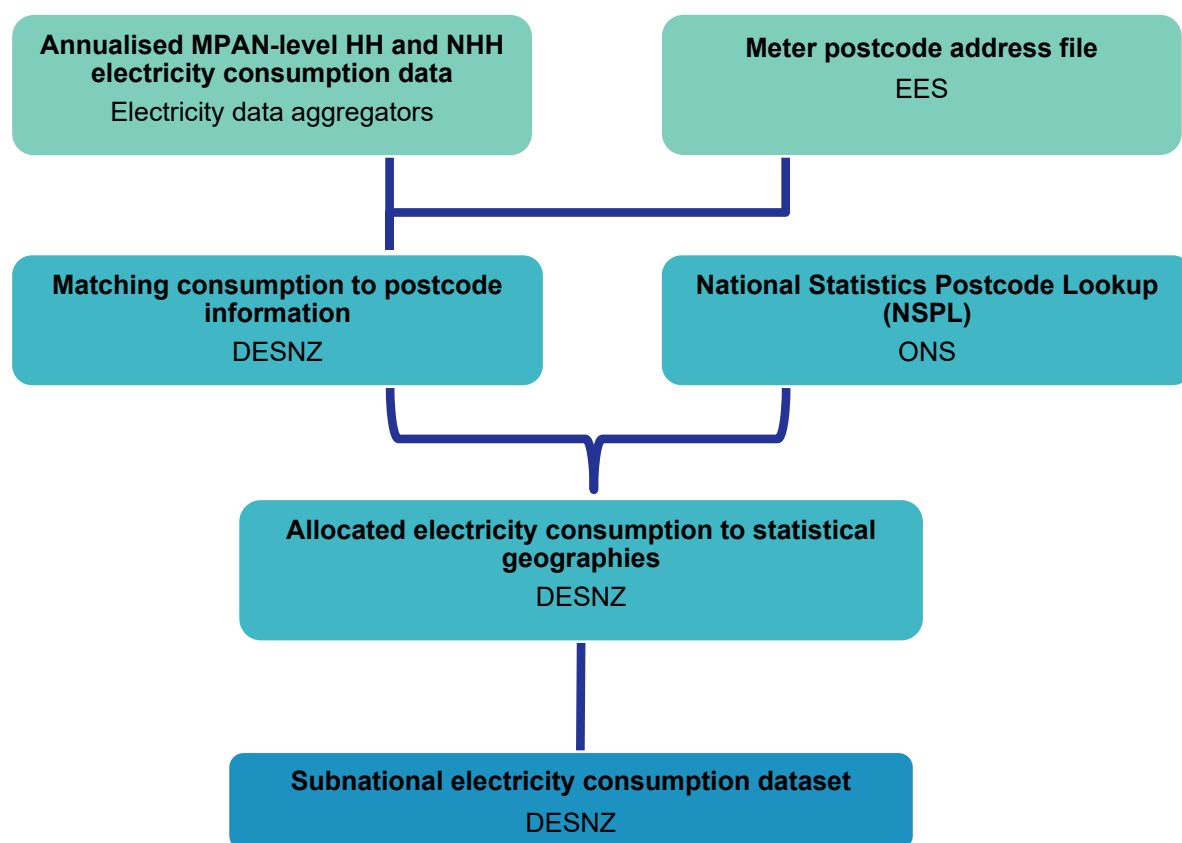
Annualised MPAN-level HH and NHH electricity consumption data
Electricity data aggregators

Meter postcode address file
EES

Matching consumption to postcode information
DESNZ

National Statistics Postcode Lookup (NSPL)
ONS

Allocated electricity consumption to statistical geographies
DESNZ

Subnational electricity consumption dataset
DESNZ